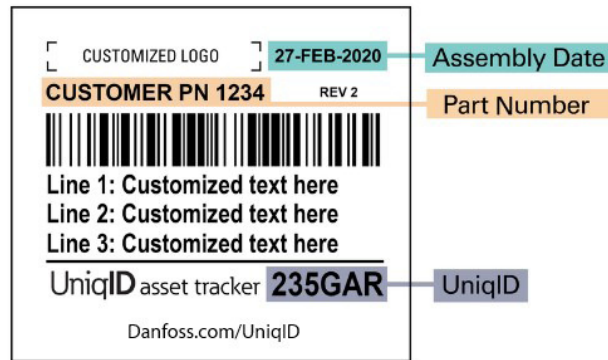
CUSTOMIZED LOGO

27-FEB-2020

Assembly Date

CUSTOMER PN 1234

REV 2

Part Number

Line 1: Customized text here
Line 2: Customized text here
Line 3: Customized text here

UniqID asset tracker 235GAR

UniqID

Danfoss.com/UniqID